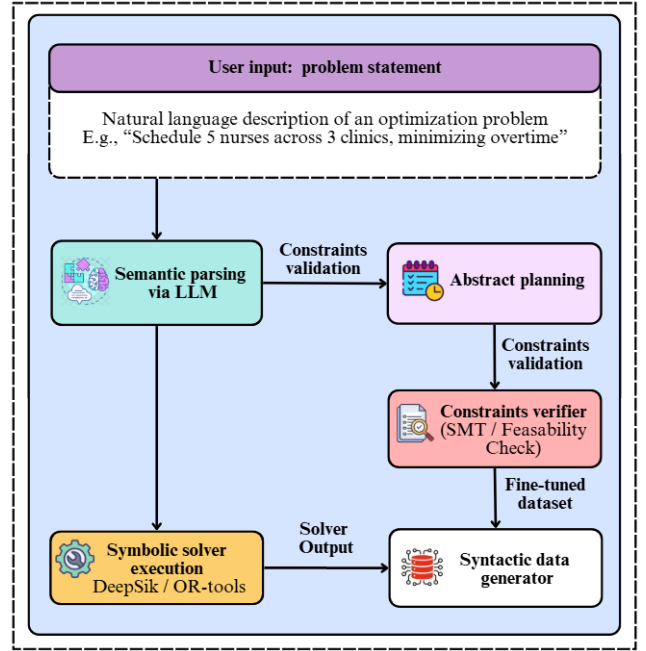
User input: problem statement

Natural language description of an optimization problem
E.g., “Schedule 5 nurses across 3 clinics, minimizing overtime”

Semantic parsing via LLM

Constraints validation

Abstract planning

Constraints validation

Constraints verifier (SMT / Feasability Check)

Fine-tuned dataset

Symbolic solver execution
DeepSik / OR-tools

Solver Output

Syntactic data generator